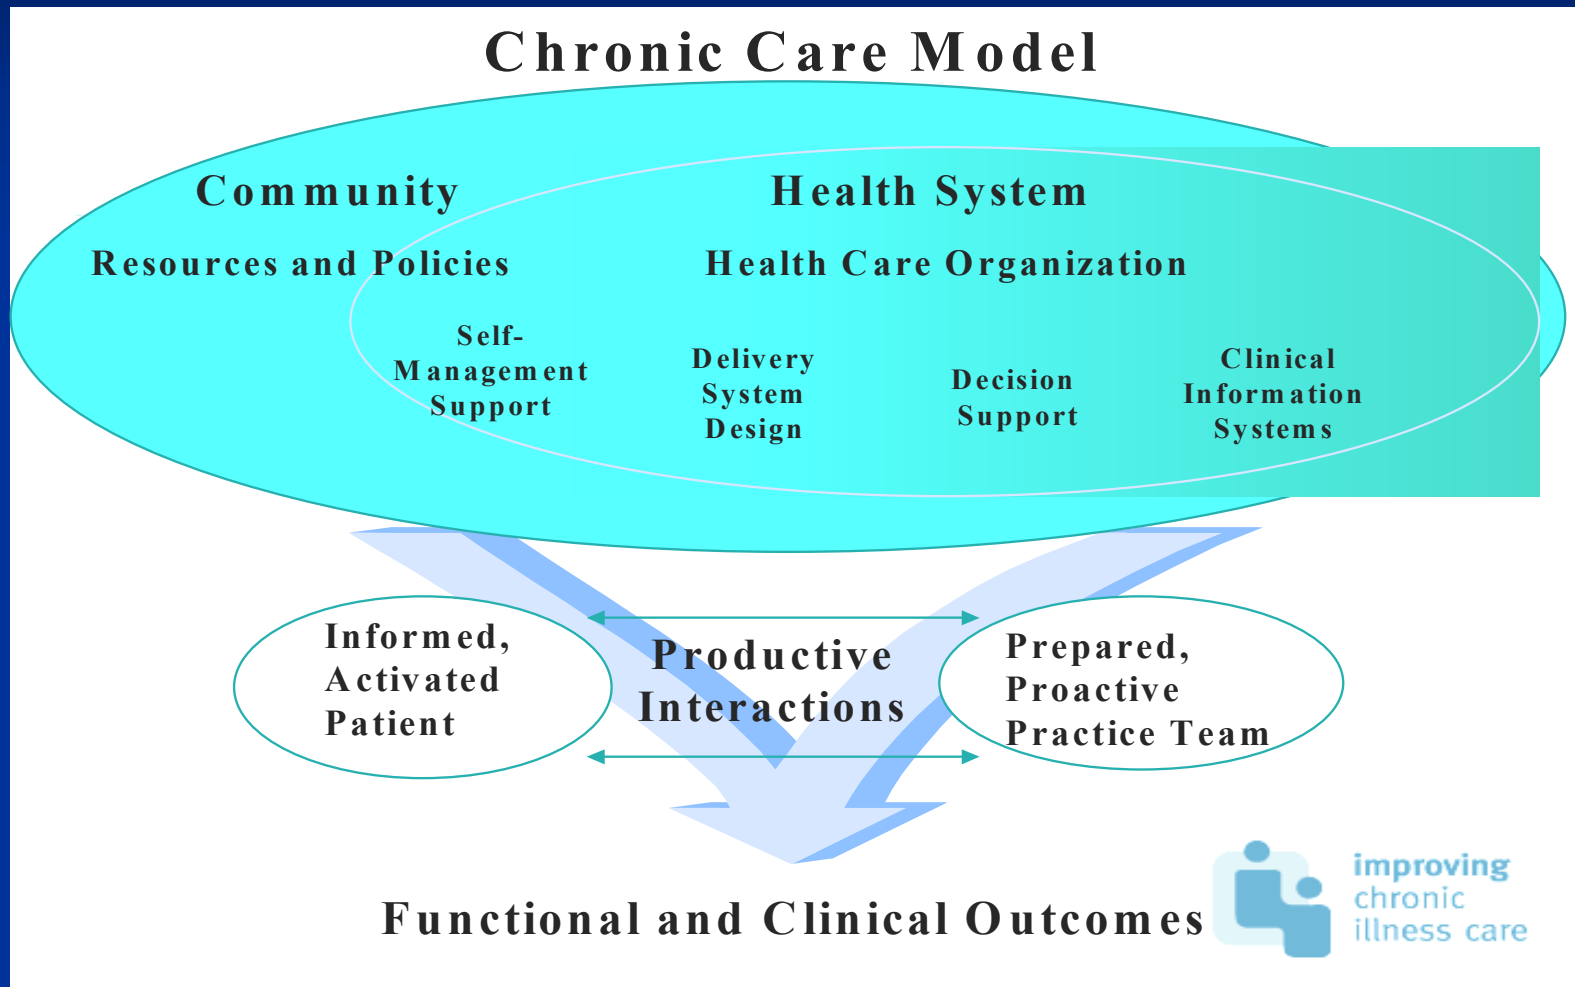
Chronic Care Model

Community

Resources and Policies

Health System

Health Care Organization

Self-Management Support

Delivery System Design

Decision Support

Clinical Information Systems

Informed, Activated Patient

Productive Interactions

Prepared, Proactive Practice Team

Functional and Clinical Outcomes

improving chronic illness care